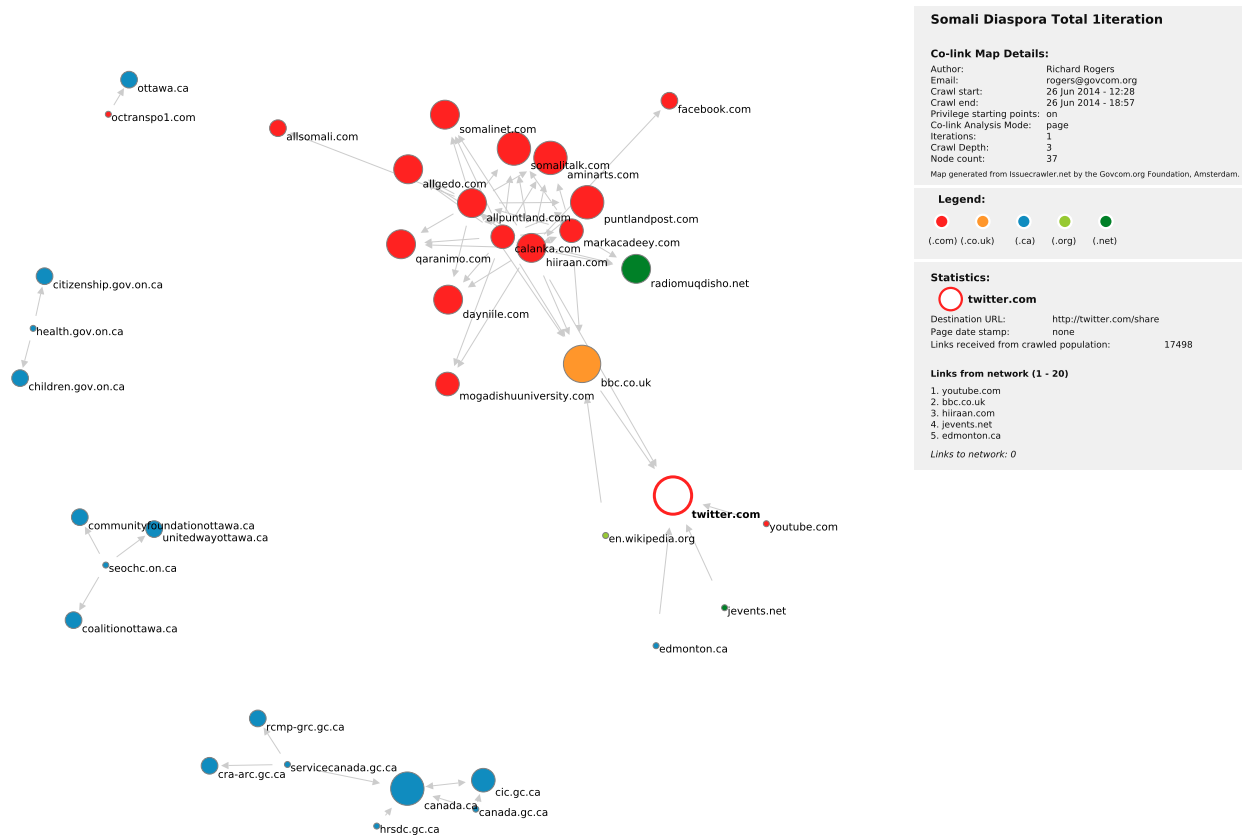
ottawa.ca
octranspo1.com
allsomali.com
somalinet.com
somalitalk.com
aminarts.com
facebook.com
allgedo.com
allpuntland.com
puntlandpost.com
markacadeey.com
calanka.com
qaranimo.com
hiiraan.com
radiomuqdisho.net
dayniile.com
bbc.co.uk
mogadishuuniversity.com
citizenship.gov.on.ca
health.gov.on.ca
children.gov.on.ca
communityfoundationottawa.ca
unitedwayottawa.ca
seochc.on.ca
coalitionottawa.ca
twitter.com
youtube.com
en.wikipedia.org
jevents.net
edmonton.ca
rcmp-grc.gc.ca
servicecanada.gc.ca
cra-arc.gc.ca
canada.ca
cic.gc.ca
canada.gc.ca
hrsdc.gc.ca

Somali Diaspora Total 1iteration

Co-link Map Details:

| | |
|---|---|
| Author: | Richard Rogers |
| Email: | rogers@govcom.org |
| Crawl start: | 26 Jun 2014 - 12:28 |
| Crawl end: | 26 Jun 2014 - 18:57 |
| Privilege starting points: | on |
| Co-link Analysis Mode: | page |
| Iterations: | 1 |
| Crawl Depth: | 3 |
| Node count: | 37 |

Map generated from Issuecrawler.net by the Govcom.org Foundation, Amsterdam.

Legend:
(.com) (.co.uk) (.ca) (.org) (.net)

Statistics:
twitter.com

| | |
|---|---|
| Destination URL: | http://twitter.com/share |
| Page date stamp: | none |
| Links received from crawled population: | 17498 |

Links from network (1 - 20)
1. youtube.com
2. bbc.co.uk
3. hiiraan.com
4. jevents.net
5. edmonton.ca

Links to network: 0